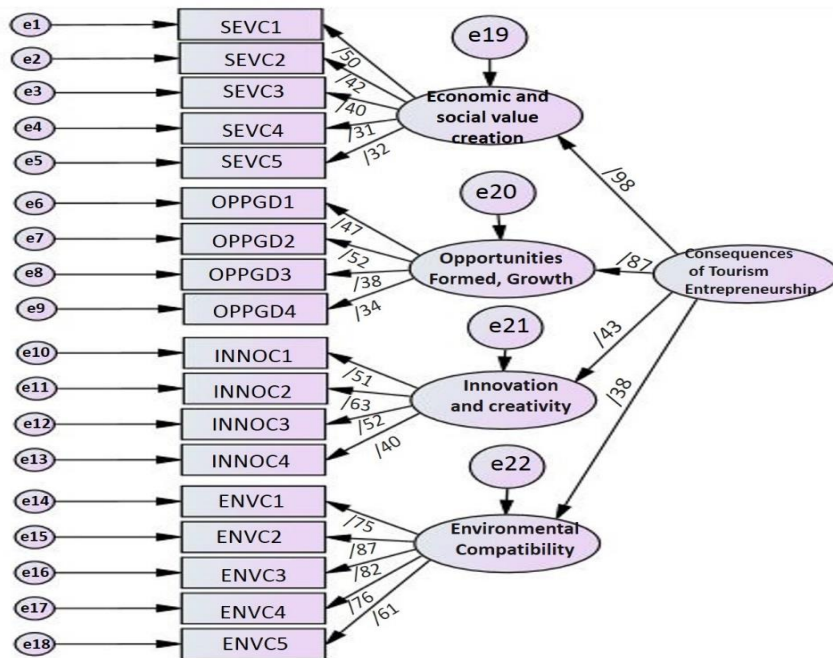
e1
SEVC1
e2
SEVC2
e3
SEVC3
e4
SEVC4
e5
SEVC5
/50
/42
/40
/31
/32
e19
Economic and social value creation
/98
e6
OPPGD1
e7
OPPGD2
e8
OPPGD3
e9
OPPGD4
/47
/52
/38
/34
e20
Opportunities Formed, Growth
/87
Consequences of Tourism Entrepreneurship
/43
/38
e10
INNOC1
e11
INNOC2
e12
INNOC3
e13
INNOC4
/51
/63
/52
/40
e21
Innovation and creativity
e14
ENVC1
e15
ENVC2
e16
ENVC3
e17
ENVC4
e18
ENVC5
/75
/87
/82
/76
/61
e22
Environmental Compatibility